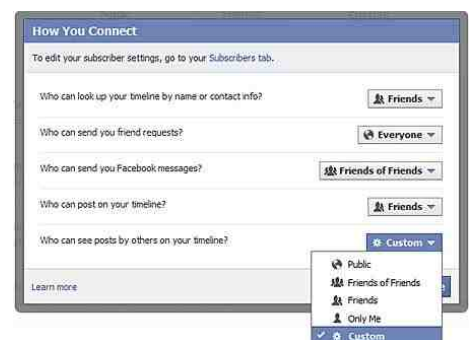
How You Connect

To edit your subscriber settings, go to your Subscribers tab.

Who can look up your timeline by name or contact info? Friends

Who can send you friend requests? Everyone

Who can send you Facebook messages? Friends of Friends

Who can post on your timeline? Friends

Who can see posts by others on your timeline? Custom

Public
Friends of Friends
Friends
Only Me
Custom

Learn more